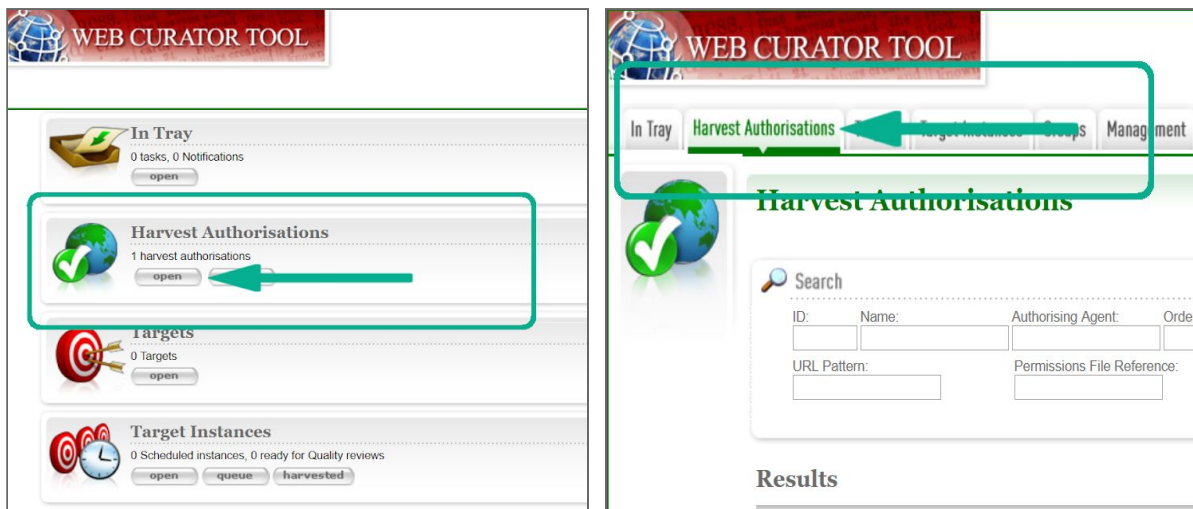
WEB CURATOR TOOL

In Tray
0 tasks, 0 Notifications
open

Harvest Authorisations
1 harvest authorisations
open

Targets
0 Targets
open

Target Instances
0 Scheduled instances, 0 ready for Quality reviews
open queue harvested

WEB CURATOR TOOL

In Tray Harvest Authorisations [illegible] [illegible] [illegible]ps Manag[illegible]ment

Harvest Authorisations

Search
ID: Name: Authorising Agent: Orde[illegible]
URL Pattern: Permissions File Reference:

Results